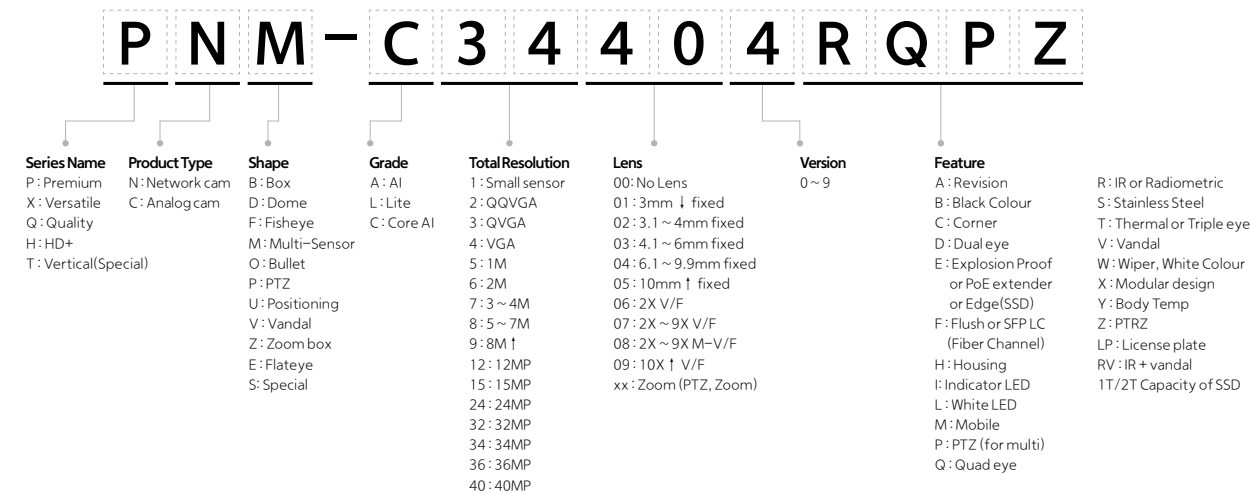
P N M – C 3 4 4 0 4 R Q P Z

Series Name
P : Premium
X : Versatile
Q : Quality
H : HD+
T : Vertical(Special)

Product Type
N : Network cam
C : Analog cam

Shape
B : Box
D : Dome
F : Fisheye
M : Multi-Sensor
O : Bullet
P : PTZ
U : Positioning
V : Vandal
Z : Zoom box
E : Flateye
S: Special

Grade
A : AI
L : Lite
C : Core AI

Total Resolution
1 : Small sensor
2 : QQVGA
3 : QVGA
4 : VGA
5 : 1M
6 : 2M
7 : 3 ~ 4M
8 : 5 ~ 7M
9 : 8M ↑
12 : 12MP
15 : 15MP
24 : 24MP
32 : 32MP
34 : 34MP
36 : 36MP
40 : 40MP

Lens
00: No Lens
01 : 3mm ↓ fixed
02 : 3.1 ~ 4mm fixed
03 : 4.1 ~ 6mm fixed
04 : 6.1 ~ 9.9mm fixed
05 : 10mm ↑ fixed
06 : 2X V/F
07 : 2X ~ 9X V/F
08 : 2X ~ 9X M-V/F
09 : 10X ↑ V/F
xx : Zoom (PTZ, Zoom)

Version
0 ~ 9

Feature
A : Revision
B : Black Colour
C : Corner
D : Dual eye
E : Explosion Proof or PoE extender or Edge(SSD)
F : Flush or SFP LC (Fiber Channel)
H : Housing
I: Indicator LED
L : White LED
M : Mobile
P : PTZ (for multi)
Q : Quad eye

R : IR or Radiometric
S : Stainless Steel
T : Thermal or Triple eye
V : Vandal
W : Wiper, White Colour
X : Modular design
Y : Body Temp
Z : PTRZ
LP : License plate
RV : IR + vandal
1T/2T Capacity of SSD